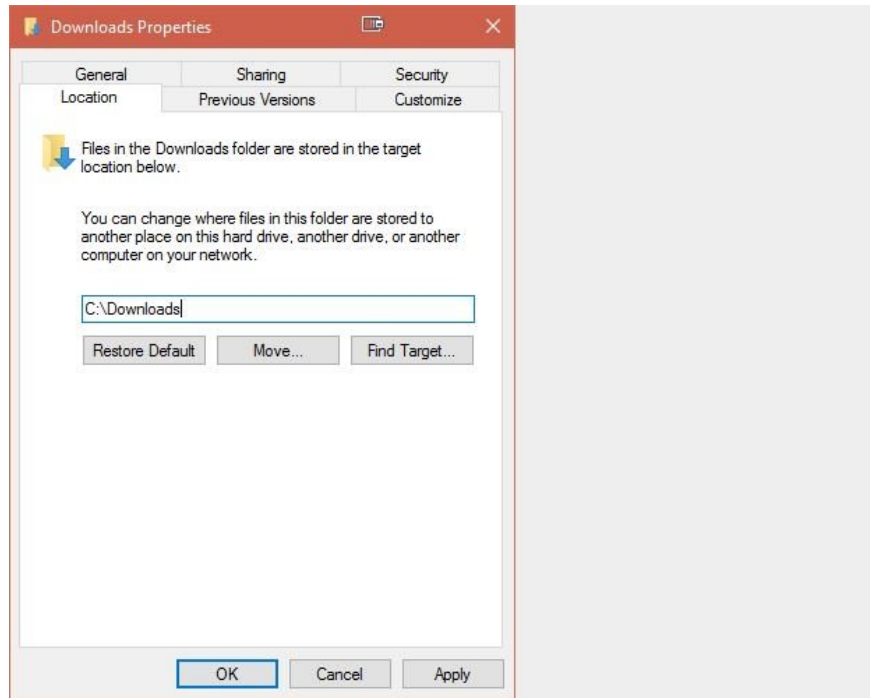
Downloads Properties

General
Sharing
Security
Location
Previous Versions
Customize

Files in the Downloads folder are stored in the target location below.

You can change where files in this folder are stored to another place on this hard drive, another drive, or another computer on your network.

C:\Downloads

Restore Default
Move...
Find Target...

OK
Cancel
Apply